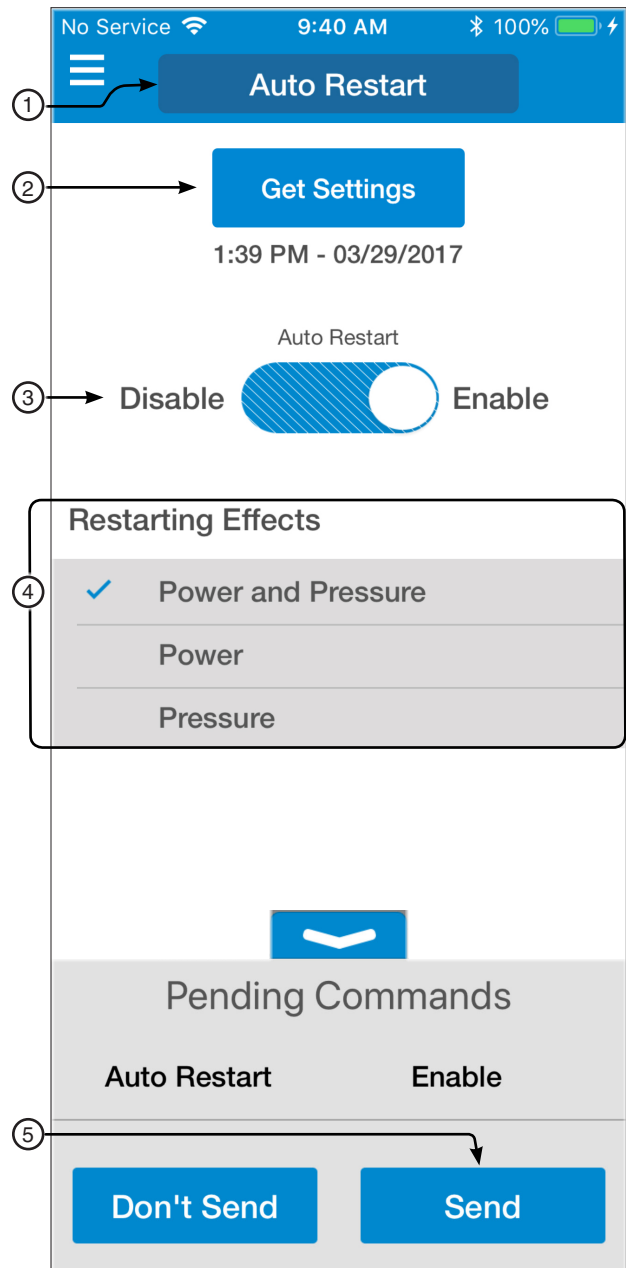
No Service 9:40 AM 100%

Auto Restart

1

Get Settings

2

1:39 PM - 03/29/2017

Auto Restart

3

Disable Enable

Restarting Effects

4

✓ Power and Pressure

Power

Pressure

Pending Commands

Auto Restart Enable

5

Don't Send

Send